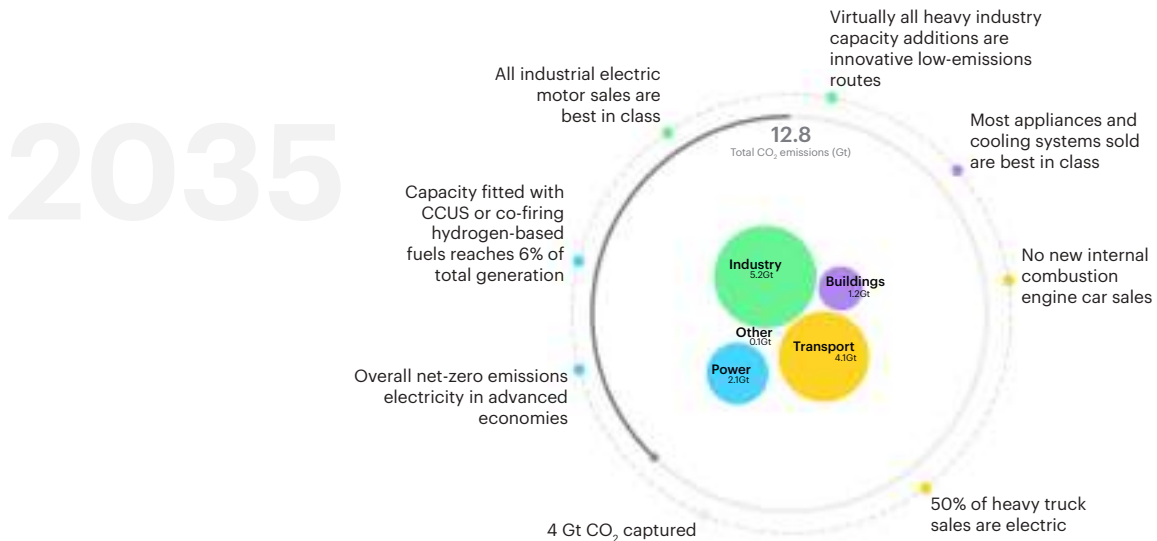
2035

All industrial electric motor sales are best in class

Virtually all heavy industry capacity additions are innovative low-emissions routes

12.8
Total $CO_2$ emissions (Gt)

Most appliances and cooling systems sold are best in class

Capacity fitted with CCUS or co-firing hydrogen-based fuels reaches 6% of total generation

No new internal combustion engine car sales

Industry
5.2Gt

Buildings
1.2Gt

Other
0.1Gt

Transport
4.1Gt

Power
2.1Gt

Overall net-zero emissions electricity in advanced economies

50% of heavy truck sales are electric

4 Gt $CO_2$ captured